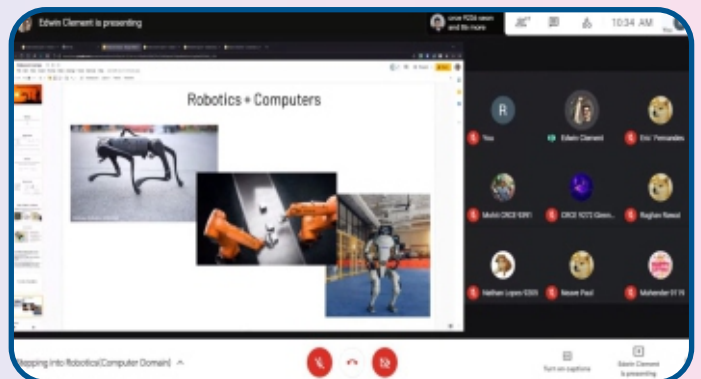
Edwin Clement is presenting

crce 9204 swan and 16 more

10:34 AM

Robotics + Computers

R

You

Edwin Clement

Eric Fernandes

Mohit CRCE 9391

CRCE 9272 Glenn

Raghav Rawat

Nathan Lopes 9309

Neuve Paul

Mahender 9119

Stepping into Robotics(Computer Domain)

Turn on captions

Edwin Clement is presenting